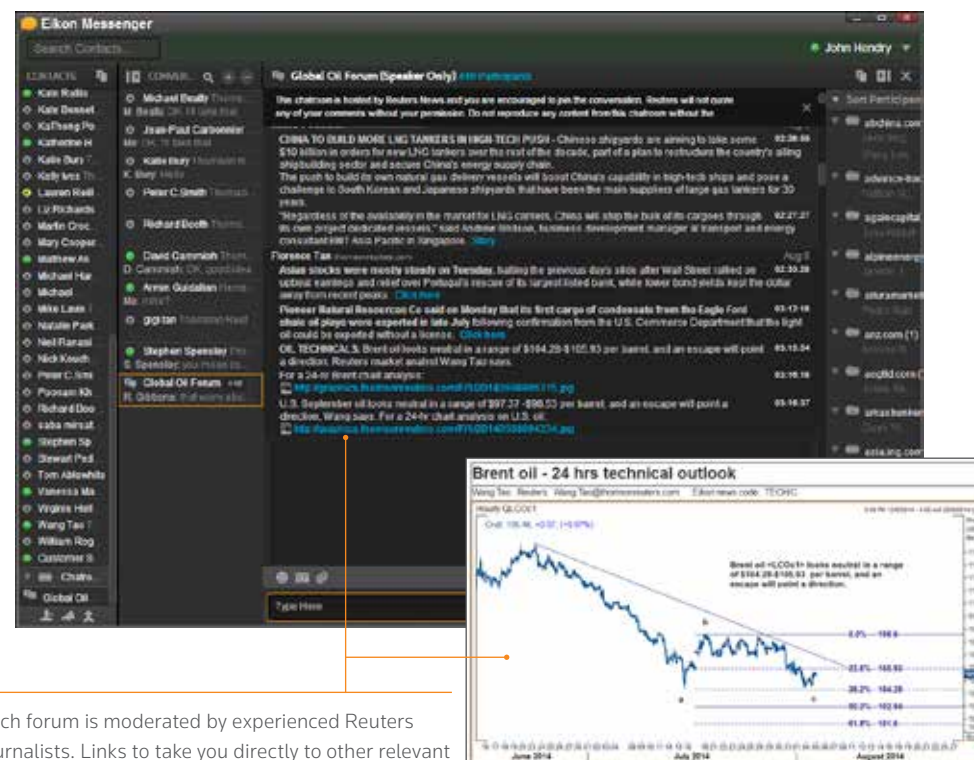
Eikon Messenger

Search Contacts...

John Hendry

CONTACTS

Kate Rattis

Kate Bessel

KaThong Po

Katherine H

Katie Bury

Kelly Ives

Lauren Reill

Liz Richards

Martin Croc

Mary Cooper

Matthew As

Michael Har

Michael

Mike Lass

Natalie Park

Neil Ranasi

Nick Kouch

Peter C Smi

Poonam Kh

Richard Boo

saba mirsat

Stephen Sp

Stewart Ped

Tom Ablewhite

Vanessa Ma

Virginie Hiel

Wang Tao

William Rog

Customer S

Chats

Global Oil

CONVER...

Michael Beatty

Jean-Paul Carbonnier

Katie Bury

Peter C Smith

Richard Booth

David Cammish

Armin Guidalian

gigitan

Stephen Spensley

Global Oil Forum

R. Gibbons:

Global Oil Forum (Speaker Only)

This chatroom is hosted by Reuters News and you are encouraged to join the conversation. Reuters will not quote any of your comments without your permission. Do not reproduce any content from this chatroom without the

CHINA TO BUILD MORE LNG TANKERS IN HIGH-TECH PUSH - Chinese shipyards are aiming to take some $10 billion in orders for new LNG tankers over the rest of the decade, part of a plan to restructure the country's ailing shipbuilding sector and secure China's energy supply chain.

The push to build its own natural gas delivery vessels will boost China's capability in high-tech ships and pose a challenge to South Korean and Japanese shipyards that have been the main suppliers of large gas tankers for 30 years.

"Regardless of the availability in the market for LNG carriers, China will ship the bulk of its cargoes through its own project dedicated vessels," said Andrew Wilson, business development manager at transport and energy consultant in Asia Pacific in Singapore. Story

Florence Tan

Asian stocks were mostly steady on Tuesday, halting the previous day's slide after Wall Street rallied on upbeat earnings and relief over Portugal's rescue of its largest listed bank, while lower bond yields kept the dollar away from recent peaks. Click here

Pioneer Natural Resources Co said on Monday that its first cargo of condensate from the Eagle Ford shale oil plays were expected in late July following confirmation from the U.S. Commerce Department that the light oil could be exported without a license. Click here

OIL TECHNICALS: Brent oil looks neutral in a range of $104.29-$105.93 per barrel, and an escape will point a direction, Reuters market analyst Wang Tao says.

For a 24-hr Brent chart analysis:

U.S. September oil looks neutral in a range of $97.37 - $98.53 per barrel, and an escape will point a direction, Wang says. For a 24-hr chart analysis on U.S. oil:

Type Here

Sort Participants

Brent oil - 24 hrs technical outlook

Wang Tao Reuters Wang.Tao@thomsonreuters.com Eikon news code: TECH/C

Brent oil <LCOc1> looks neutral in a range of $104.29-$105.93 per barrel, and an escape will point a direction.

June 2014

July 2014

August 2014

ch forum is moderated by experienced Reuters

urnalists. Links to take you directly to other relevant